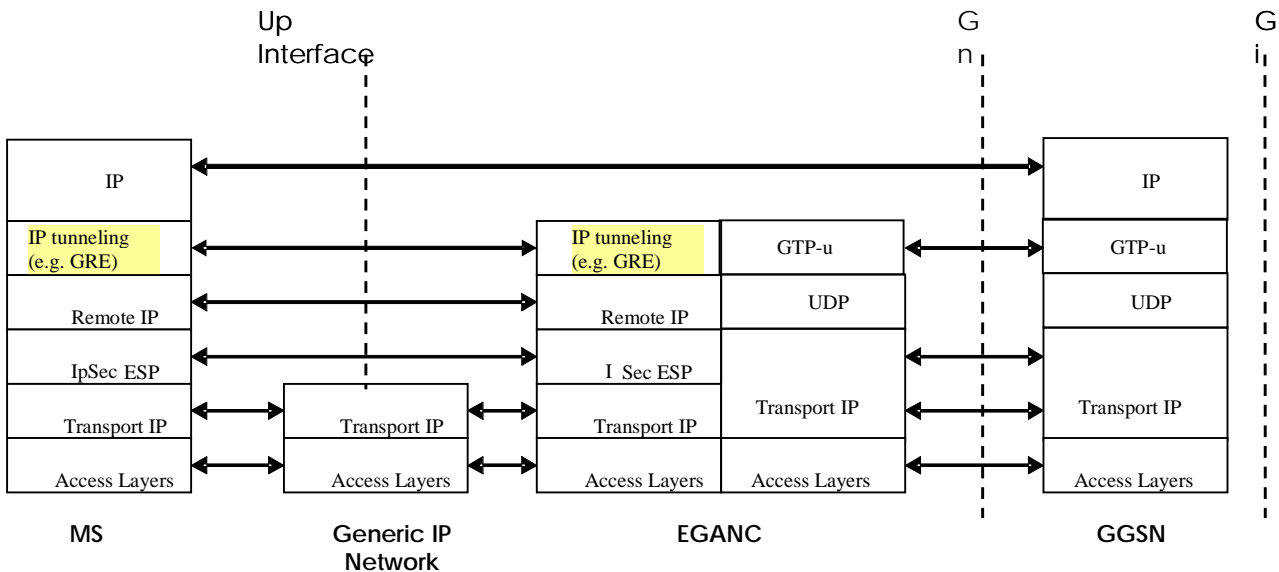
Up Interface

Gn

Gi

IP

IP tunneling (e.g. GRE)

Remote IP

IpSec ESP

Transport IP

Access Layers

Transport IP

Access Layers

IP tunneling (e.g. GRE)

Remote IP

I Sec ESP

Transport IP

Access Layers

GTP-u

UDP

Transport IP

Access Layers

IP

GTP-u

UDP

Transport IP

Access Layers

MS

Generic IP Network

EGANC

GGSN